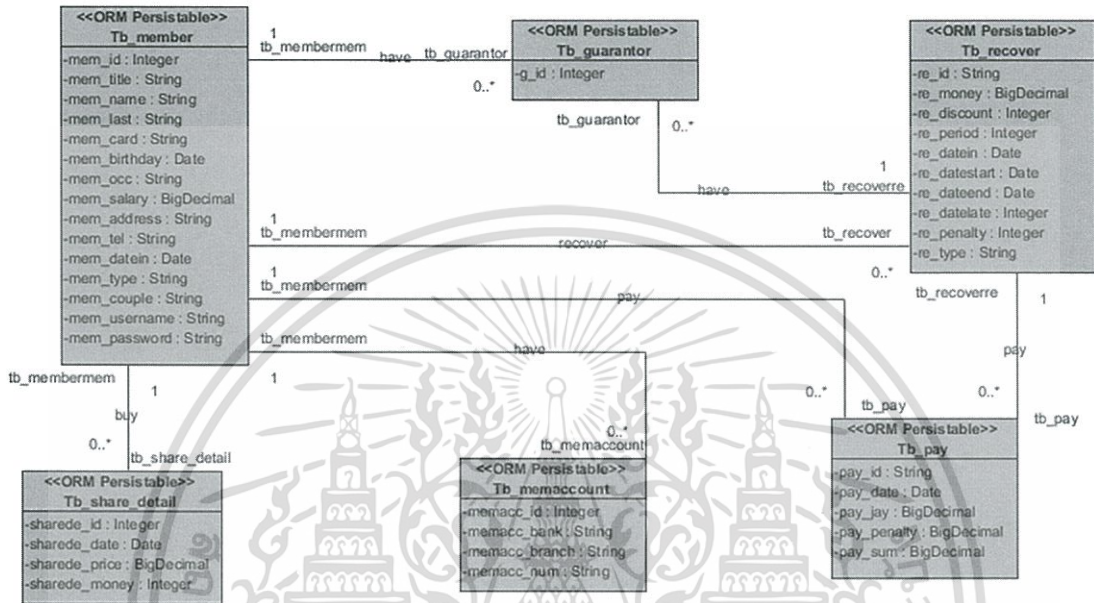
<<ORM Persistable>>
Tb_member
-mem_id : Integer
-mem_title : String
-mem_name : String
-mem_last : String
-mem_card : String
-mem_birthday : Date
-mem_occ : String
-mem_salary : BigDecimal
-mem_address : String
-mem_tel : String
-mem_datein : Date
-mem_type : String
-mem_couple : String
-mem_username : String
-mem_password : String

1
tb_membermem
have
tb_guarantor
0..*

<<ORM Persistable>>
Tb_guarantor
-g_id : Integer

tb_guarantor
0..*
have
1
tb_recoverre

<<ORM Persistable>>
Tb_recover
-re_id : String
-re_money : BigDecimal
-re_discount : Integer
-re_period : Integer
-re_datein : Date
-re_datestart : Date
-re_dateend : Date
-re_datelate : Integer
-re_penalty : Integer
-re_type : String

1
tb_membermem
recover
tb_recover
0..*

1
tb_membermem
pay

tb_recoverre
1
pay
0..*
tb_pay

tb_membermem
have
1
0..*
tb_pay

tb_membermem
1
buy
0..*
tb_share_detail

<<ORM Persistable>>
Tb_share_detail
-sharede_id : Integer
-sharede_date : Date
-sharede_price : BigDecimal
-sharede_money : Integer

0..*
tb_memaccount

<<ORM Persistable>>
Tb_memaccount
-memacc_id : Integer
-memacc_bank : String
-memacc_branch : String
-memacc_num : String

<<ORM Persistable>>
Tb_pay
-pay_id : String
-pay_date : Date
-pay_jay : BigDecimal
-pay_penalty : BigDecimal
-pay_sum : BigDecimal